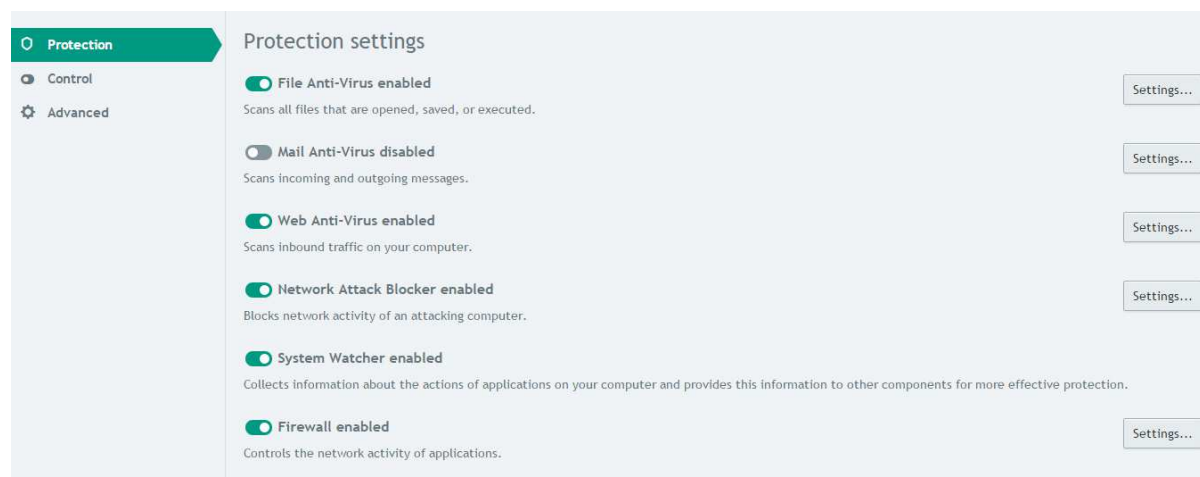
Protection

Control

Advanced

Protection settings

File Anti-Virus enabled

Scans all files that are opened, saved, or executed.

Settings...

Mail Anti-Virus disabled

Scans incoming and outgoing messages.

Settings...

Web Anti-Virus enabled

Scans inbound traffic on your computer.

Settings...

Network Attack Blocker enabled

Blocks network activity of an attacking computer.

Settings...

System Watcher enabled

Collects information about the actions of applications on your computer and provides this information to other components for more effective protection.

Firewall enabled

Controls the network activity of applications.

Settings...